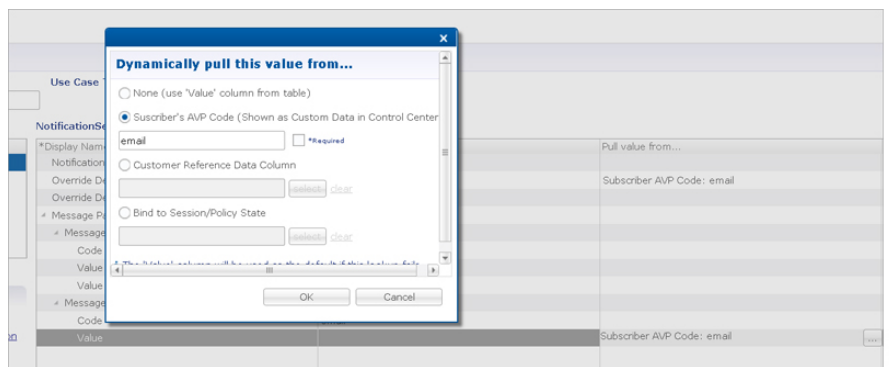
×
Dynamically pull this value from...

None (use 'Value' column from table)

Suscriber's AVP Code (Shown as Custom Data in Control Center

email

*Required

Customer Reference Data Column

select clear

Bind to Session/Policy State

select clear

OK Cancel

Use Case T

NotificationSe

*Display Nam
Notification
Override De
Override De
Message Pa
Message
Code
Value
Value
Message
Code
Value

Pull value from...

Subscriber AVP Code: email

Subscriber AVP Code: email

...